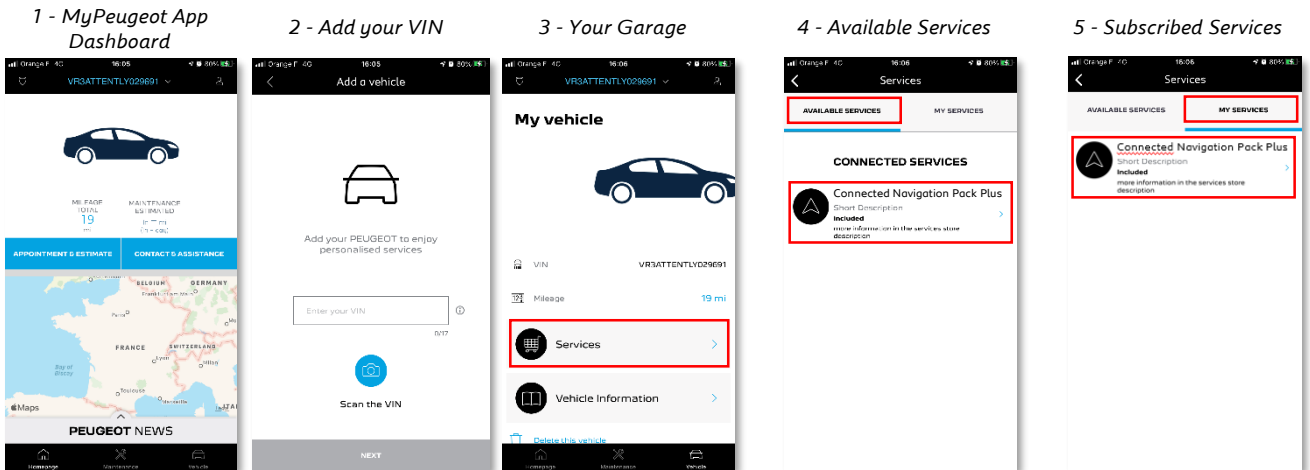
1 - MyPeugeot App Dashboard

Orange F 4G 16:05 80%

VR3ATTENTLY029691

MILEAGE TOTAL 19 mi

MAINTENANCE ESTIMATED

APPOINTMENT & ESTIMATE

CONTACT & ASSISTANCE

BELGIUM GERMANY

FRANCE SWITZERLAND

Bay of Biscay

Toulouse

Maps

PEUGEOT NEWS

Homepage Maintenance Vehicle

2 - Add your VIN

Orange F 4G 16:05 80%

Add a vehicle

Add your PEUGEOT to enjoy personalised services

Enter your VIN

0/17

Scan the VIN

NEXT

3 - Your Garage

Orange F 4G 16:06 80%

VR3ATTENTLY029691

My vehicle

VIN VR3ATTENTLY029691

Mileage 19 mi

Services

Vehicle Information

Delete this vehicle

Homepage Maintenance Vehicle

4 - Available Services

Orange F 4G 16:06 80%

Services

AVAILABLE SERVICES

MY SERVICES

CONNECTED SERVICES

Connected Navigation Pack Plus

Short Description

Included

more information in the services store description

5 - Subscribed Services

Orange F 4G 16:06 80%

Services

AVAILABLE SERVICES

MY SERVICES

Connected Navigation Pack Plus

Short Description

Included

more information in the services store description